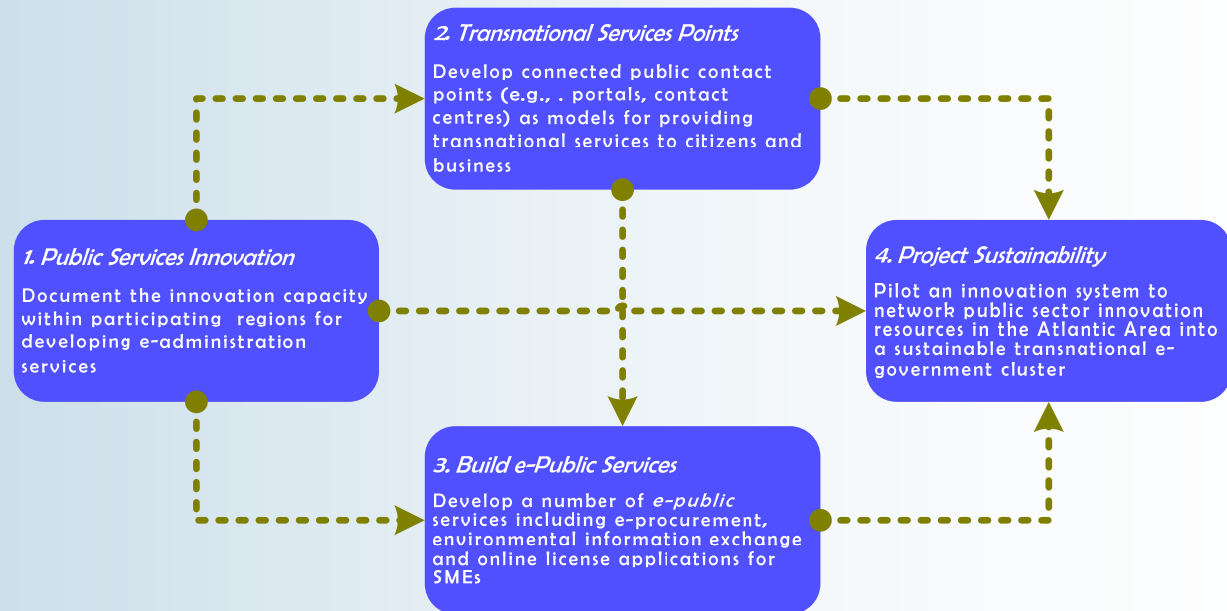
2. Transnational Services Points

Develop connected public contact points (e.g., . portals, contact centres) as models for providing transnational services to citizens and business

1. Public Services Innovation

Document the innovation capacity within participating regions for developing e-administration services

4. Project Sustainability

Pilot an innovation system to network public sector innovation resources in the Atlantic Area into a sustainable transnational e-government cluster

3. Build e-Public Services

Develop a number of e-public services including e-procurement, environmental information exchange and online license applications for SMEs